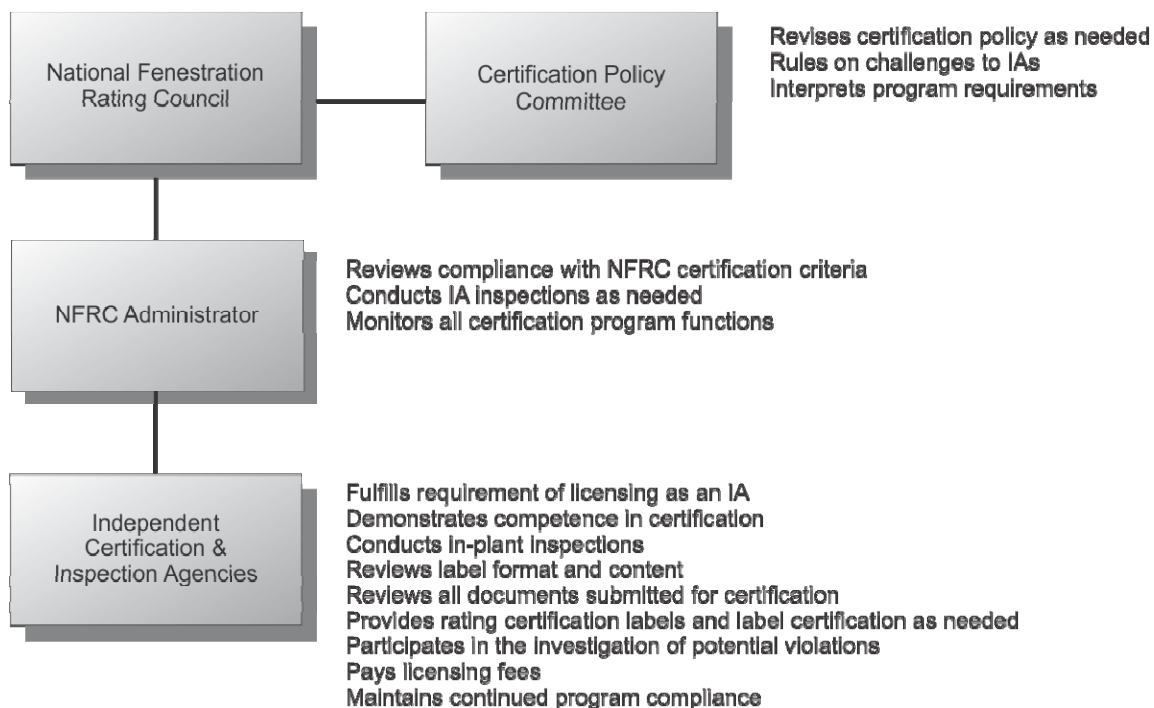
National Fenestration Rating Council

Certification Policy Committee

Revises certification policy as needed
Rules on challenges to IAs
Interprets program requirements

NFRC Administrator

Reviews compliance with NFRC certification criteria
Conducts IA inspections as needed
Monitors all certification program functions

Independent Certification & Inspection Agencies

Fulfills requirement of licensing as an IA
Demonstrates competence in certification
Conducts in-plant inspections
Reviews label format and content
Reviews all documents submitted for certification
Provides rating certification labels and label certification as needed
Participates in the investigation of potential violations
Pays licensing fees
Maintains continued program compliance